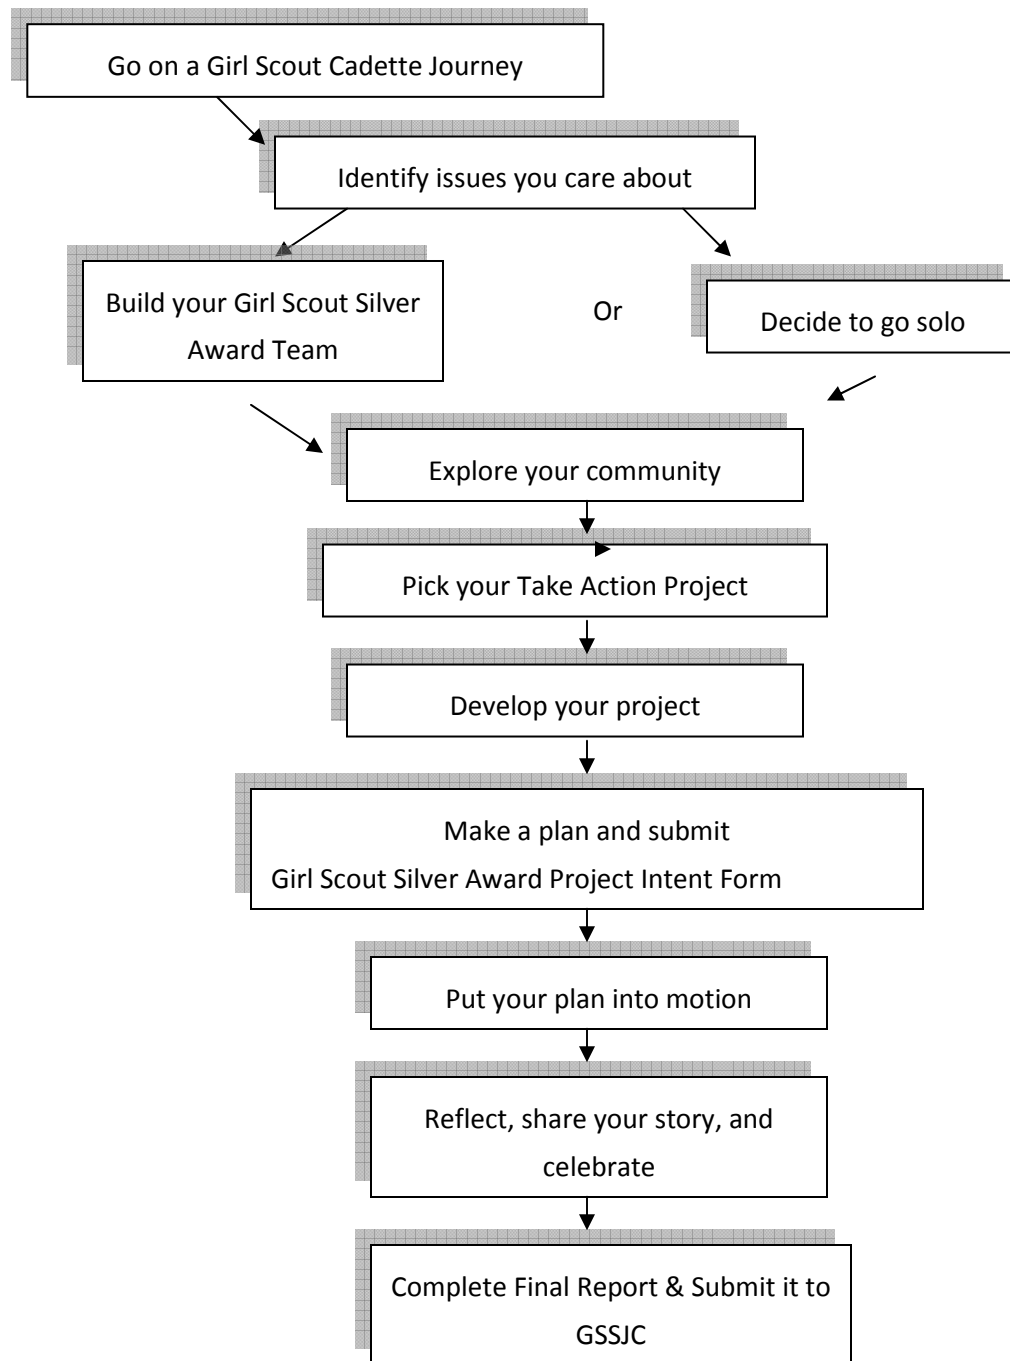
Go on a Girl Scout Cadette Journey

Identify issues you care about

Build your Girl Scout Silver Award Team

Or

Decide to go solo

Explore your community

Pick your Take Action Project

Develop your project

Make a plan and submit Girl Scout Silver Award Project Intent Form

Put your plan into motion

Reflect, share your story, and celebrate

Complete Final Report & Submit it to GSSJC